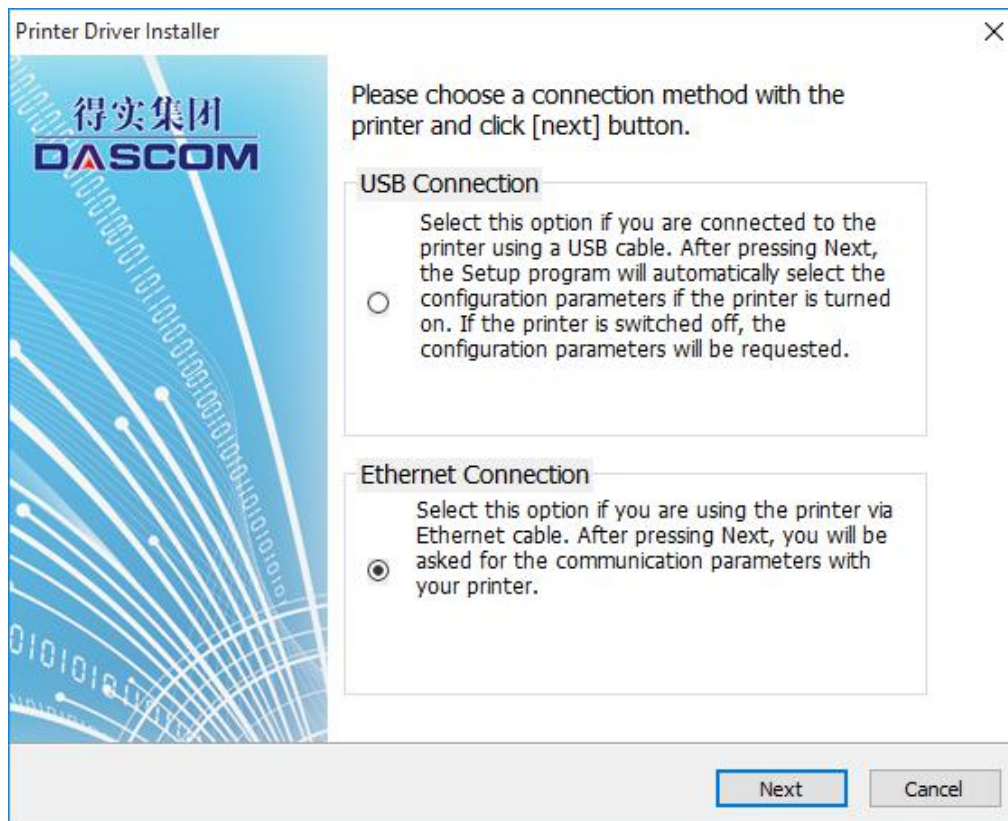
Printer Driver Installer

×

得实集团
DASCOM

Please choose a connection method with the printer and click [next] button.

USB Connection

Select this option if you are connected to the printer using a USB cable. After pressing Next, the Setup program will automatically select the configuration parameters if the printer is turned on. If the printer is switched off, the configuration parameters will be requested.

Ethernet Connection

Select this option if you are using the printer via Ethernet cable. After pressing Next, you will be asked for the communication parameters with your printer.

Next

Cancel